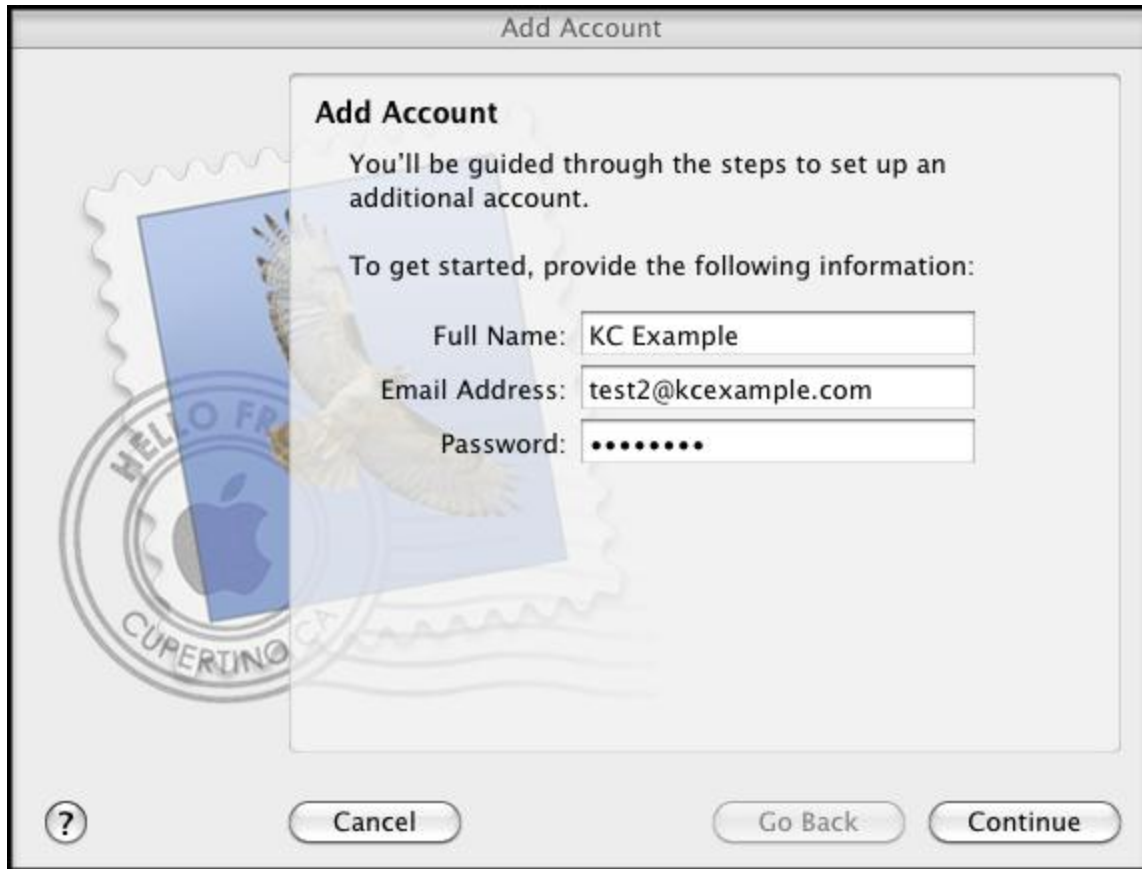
Add Account

Add Account

You'll be guided through the steps to set up an additional account.

To get started, provide the following information:

Full Name: KC Example

Email Address: test2@kcexample.com

Password: ••••••••

HELLO FR

CUPERTINO CA

?

Cancel

Go Back

Continue